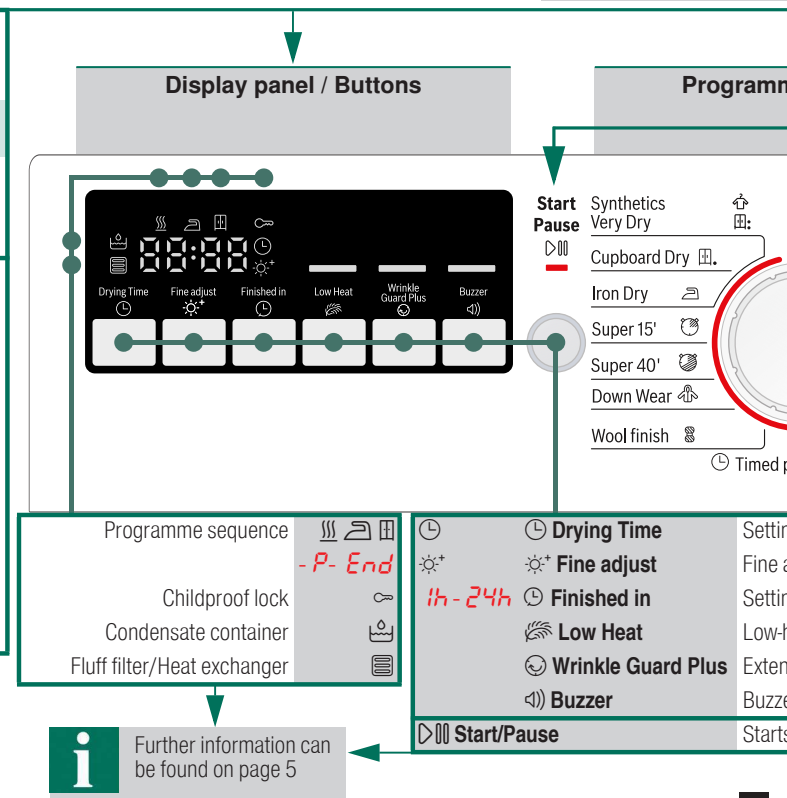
Display panel / Buttons

Programm

Start
Pause

Synthetics
Very Dry

Cupboard Dry

Iron Dry

Super 15'

Super 40'

Down Wear

Wool finish

Timed p

88:88

Drying Time

Fine adjust

Finished in

Low Heat

Wrinkle Guard Plus

Buzzer

Programme sequence

- P- End

Childproof lock

Condensate container

Fluff filter/Heat exchanger

| | Drying Time | Settin |
|---|---|---|
| | Fine adjust | Fine a |
| 1h - 24h | Finished in | Settin |
| | Low Heat | Low-h |
| | Wrinkle Guard Plus | Exten |
| | Buzzer | Buzze |
| Start/Pause | | Starts |

Further information can be found on page 5